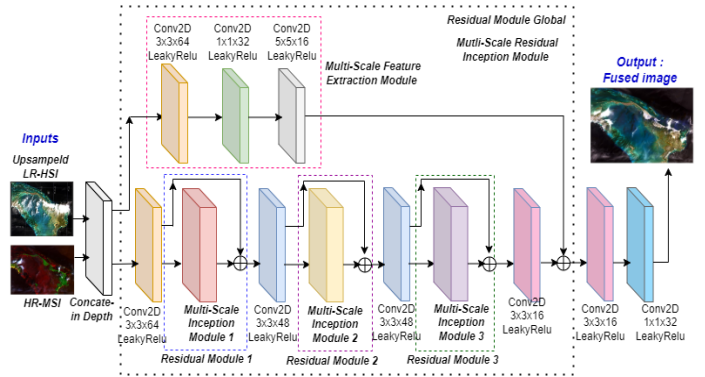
Residual Module Global

Mutli-Scale Residual Inception Module

Conv2D 3x3x64 LeakyRelu

Conv2D 1x1x32 LeakyRelu

Conv2D 5x5x16 LeakyRelu

Multi-Scale Feature Extraction Module

Output : Fused image

Inputs

Upsampeld LR-HSI

HR-MSI

Concate-in Depth

Conv2D 3x3x64 LeakyRelu

Multi-Scale Inception Module 1

Residual Module 1

Conv2D 3x3x48 LeakyRelu

Multi-Scale Inception Module 2

Residual Module 2

Conv2D 3x3x48 LeakyRelu

Multi-Scale Inception Module 3

Residual Module 3

Conv2D 3x3x16 LeakyRelu

Conv2D 3x3x16 LeakyRelu

Conv2D 1x1x32 LeakyRelu